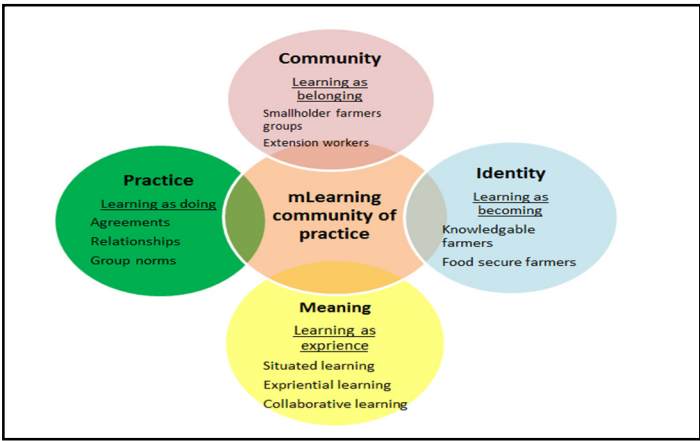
Community

Learning as belonging

Smallholder farmers groups

Extension workers

Practice

Learning as doing

Agreements

Relationships

Group norms

mLearning community of practice

Identity

Learning as becoming

Knowledgable farmers

Food secure farmers

Meaning

Learning as exprience

Situated learning

Expriential learning

Collaborative learning